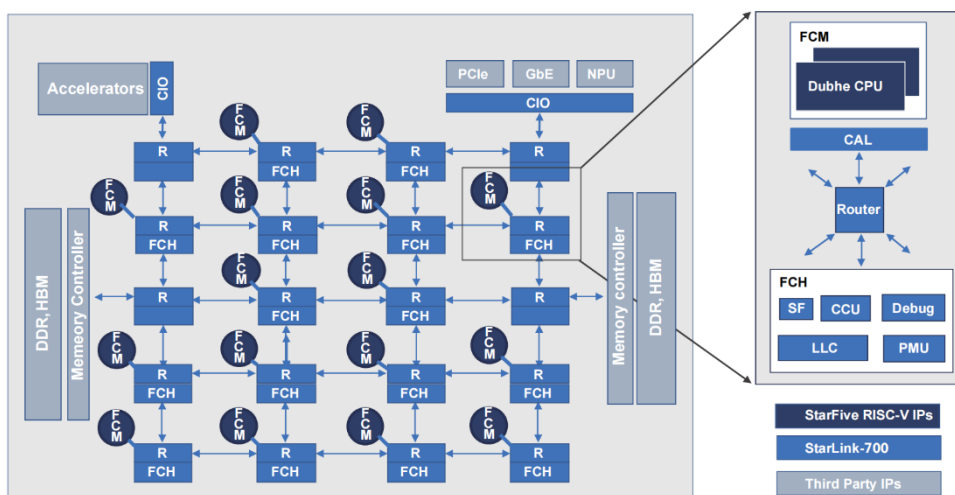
Accelerators
CIO
PCIe
GbE
NPU
CIO
FCM
R
FCM
R
FCH
FCM
R
FCH
R
FCM
R
FCH
FCM
R
FCH
FCM
R
FCH
FCM
R
FCH
DDR, HBM
Memeory Controller
R
FCM
R
FCH
FCM
R
FCH
R
Memory controller
DDR, HBM
FCM
R
FCH
FCM
R
FCH
FCM
R
FCH
FCM
R
FCH
FCM
R
FCH
FCM
R
FCH
FCM
R
FCH
FCM
R
FCH
FCM
Dubhe CPU
CAL
Router
FCH
SF
CCU
Debug
LLC
PMU
StarFive RISC-V IPs
StarLink-700
Third Party IPs